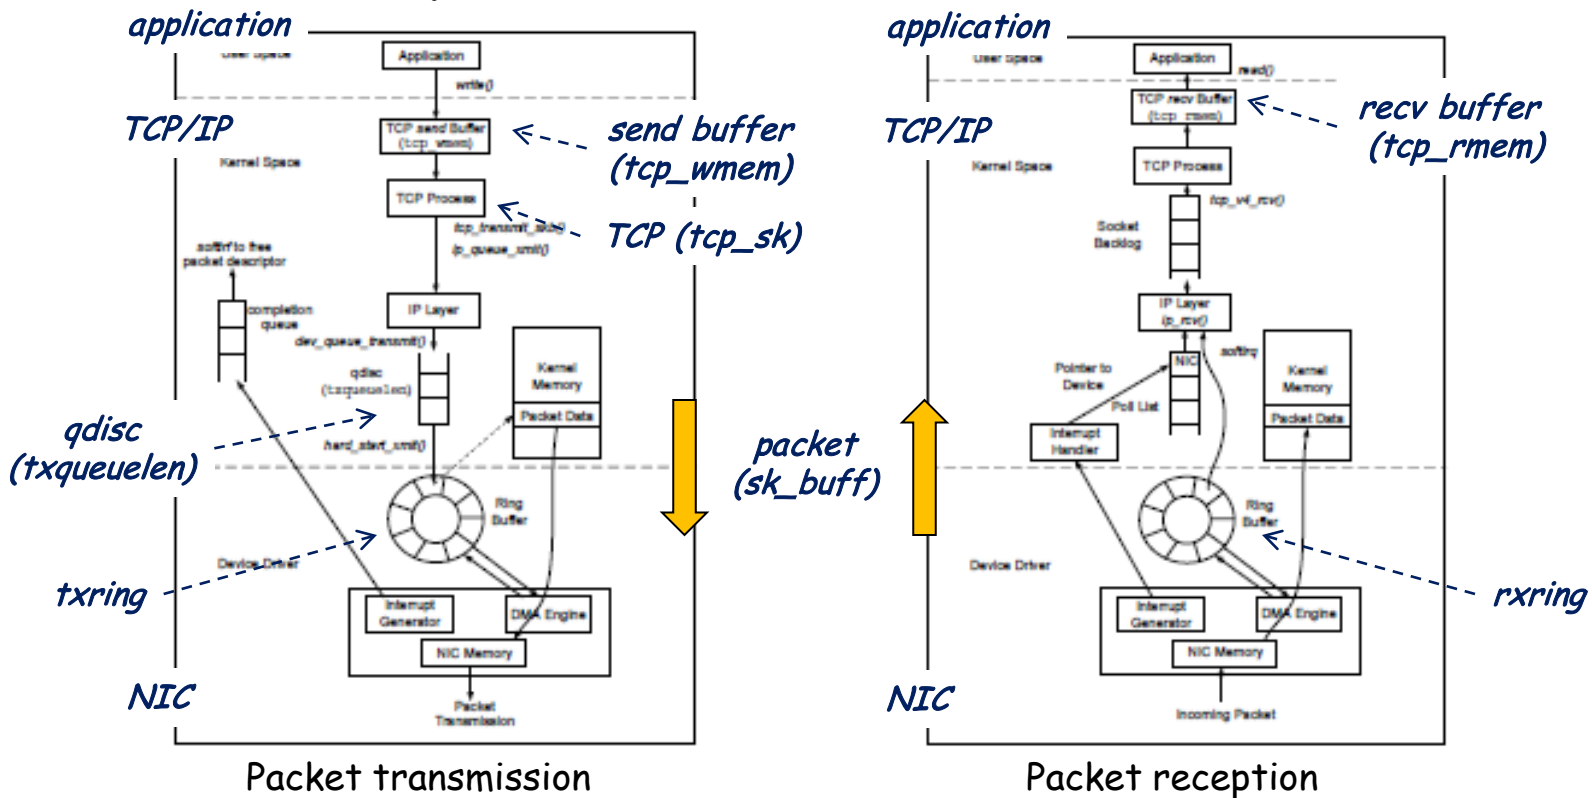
application

User Space

Application

write()

TCP/IP

Kernel Space

TCP send Buffer (tcp_wmem)

send buffer (tcp_wmem)

TCP Process

tcp_transmit_skb()

ip_queue_xmit()

TCP (tcp_sk)

softirq to free packet descriptor

completion queue

IP Layer

dev_queue_transmit()

qdisc (txqueuelen)

Kernel Memory

Packet Data

qdisc (txqueuelen)

hard_start_xmit()

packet (sk_buff)

Ring Buffer

Device Driver

txring

Interrupt Generator

DMA Engine

NIC Memory

NIC

Packet Transmission

Packet transmission

application

User Space

Application

read()

TCP recv Buffer (tcp_rmem)

recv buffer (tcp_rmem)

TCP/IP

Kernel Space

TCP Process

tcp_v4_rcv()

Socket Backlog

IP Layer (ip_rcv()

NIC

softirq

Pointer to Device

Poll List

Kernel Memory

Packet Data

Interrupt Handler

Ring Buffer

Device Driver

rxring

Interrupt Generator

DMA Engine

NIC Memory

NIC

Incoming Packet

Packet reception